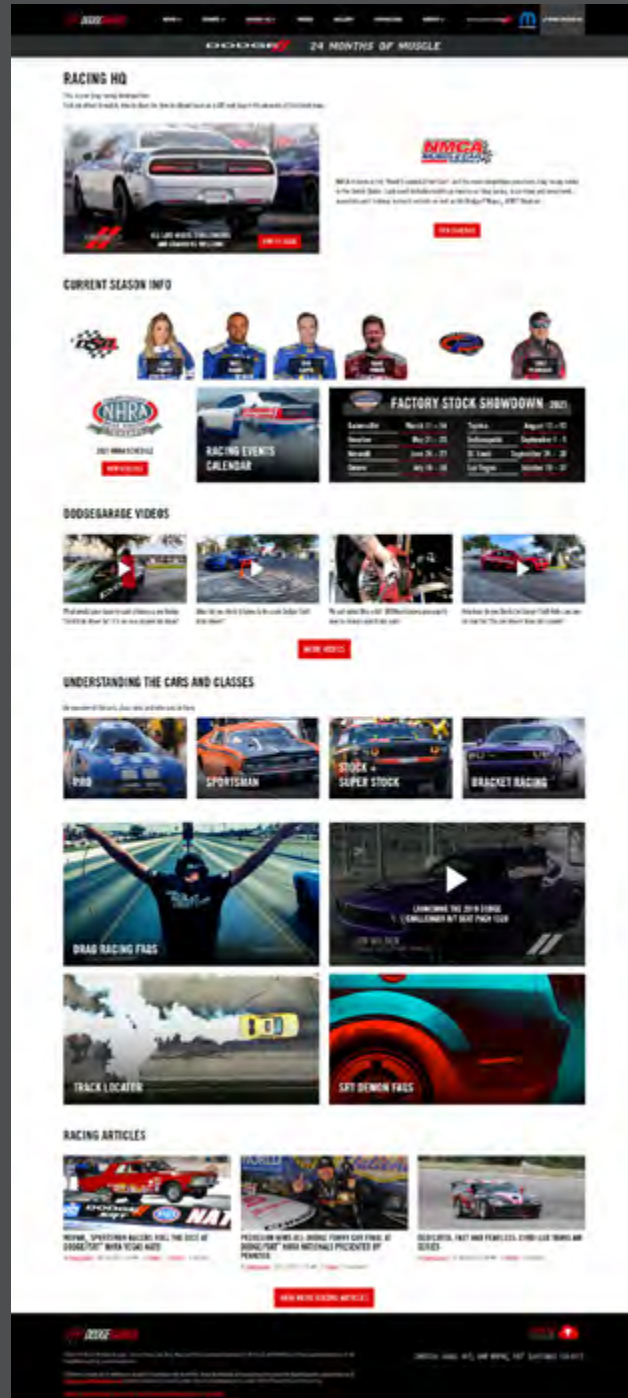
24 MONTHS OF MUSCLE

RACING HQ

NMCA

VIEW SCHEDULE

CURRENT SEASON INFO

NHRA

2021 NHRA SCHEDULE

VIEW SCHEDULE

RACING EVENTS CALENDAR

FACTORY STOCK SHOWDOWN 2021

| Gainesville | March 11 – 14 | Topeka | August 13 – 15 |
|---|---|---|---|
| Houston | May 21 – 23 | Indianapolis | September 1 – 6 |
| Norwalk | June 24 – 27 | St. Louis | September 24 – 26 |
| Denver | July 16 – 18 | Las Vegas | October 29 – 31 |

DODGEGARAGE VIDEOS

MORE VIDEOS

UNDERSTANDING THE CARS AND CLASSES

PRO

SPORTSMAN

STOCK + SUPER STOCK

BRACKET RACING

DRAG RACING FAQS

LAUNCHING THE 2019 DODGE CHALLENGER R/T SCAT PACK 1320

TRACK LOCATOR

SRT DEMON FAQS

RACING ARTICLES

MOPAR, SPORTSMAN RACERS ROLL THE DICE AT DODGE//SRT NHRA VEGAS NATS

PEDREGON WINS ALL-DODGE FUNNY CAR FINAL AT DODGE//SRT NHRA NATIONALS PRESENTED BY PENNZOIL

DEDICATED, FAST AND FEARLESS: CHRIS LUX TRANS AM SERIES

VIEW MORE RACING ARTICLES